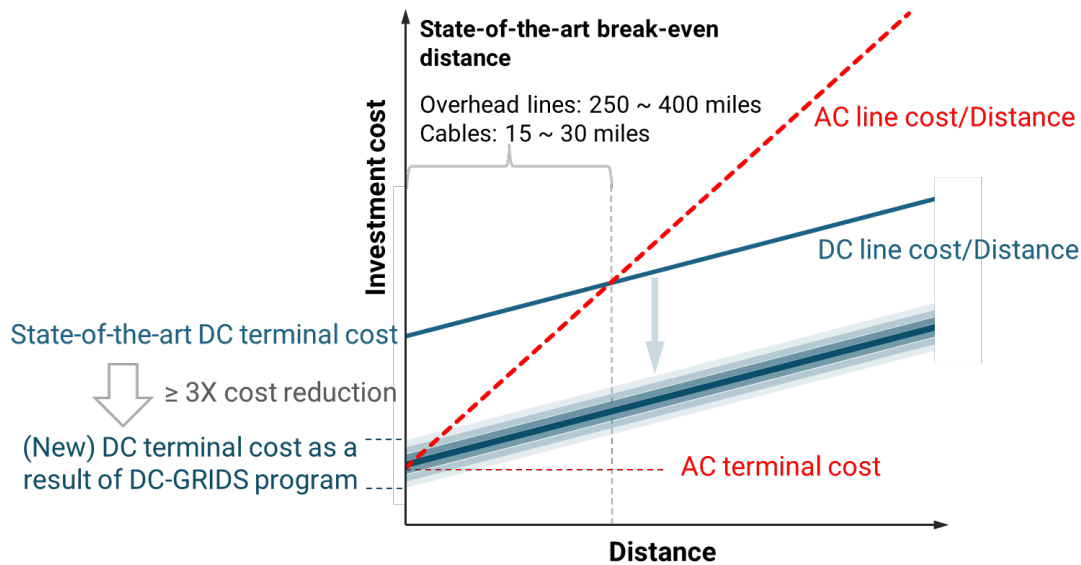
State-of-the-art break-even distance

Overhead lines: 250 ~ 400 miles
Cables: 15 ~ 30 miles

AC line cost/Distance

Investment cost

DC line cost/Distance

State-of-the-art DC terminal cost

≥ 3X cost reduction

(New) DC terminal cost as a result of DC-GRIDS program

AC terminal cost

Distance